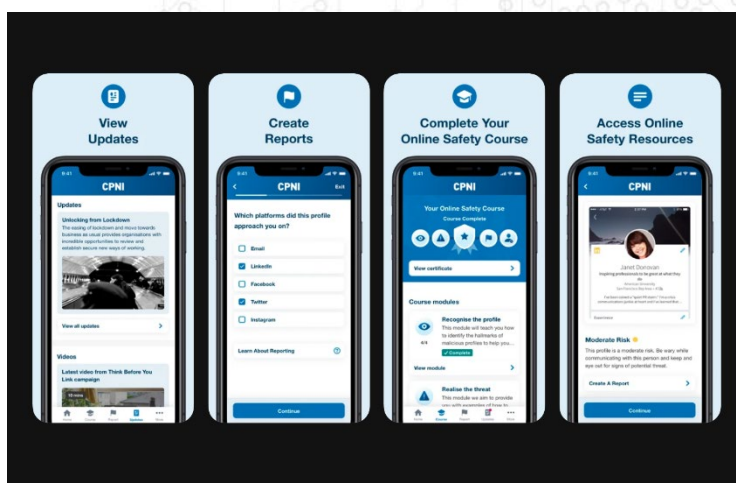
View Updates

9:41

CPNI

Updates

Unlocking from Lockdown

The easing of lockdown and move towards business as usual provides organisations with incredible opportunities to review and establish secure new ways of working.

View all updates

Videos

Latest video from Think Before You Link campaign

Create Reports

9:41

CPNI

Exit

Which platforms did this profile approach you on?

Email

LinkedIn

Facebook

Twitter

Instagram

Learn About Reporting

Continue

Complete Your Online Safety Course

9:41

CPNI

Your Online Safety Course

Course Complete

View certificate

Course modules

Recognise the profile

This module will teach you how to identify the hallmarks of malicious profiles to help you...

4/4

✓ Complete

View module

Realise the threat

This module we aim to provide you with examples of how to...

Access Online Safety Resources

9:41

CPNI

Janet Donovan

Moderate Risk

This profile is a moderate risk. Be wary while communicating with this person and keep and eye out for signs of potential threat.

Create A Report

Continue